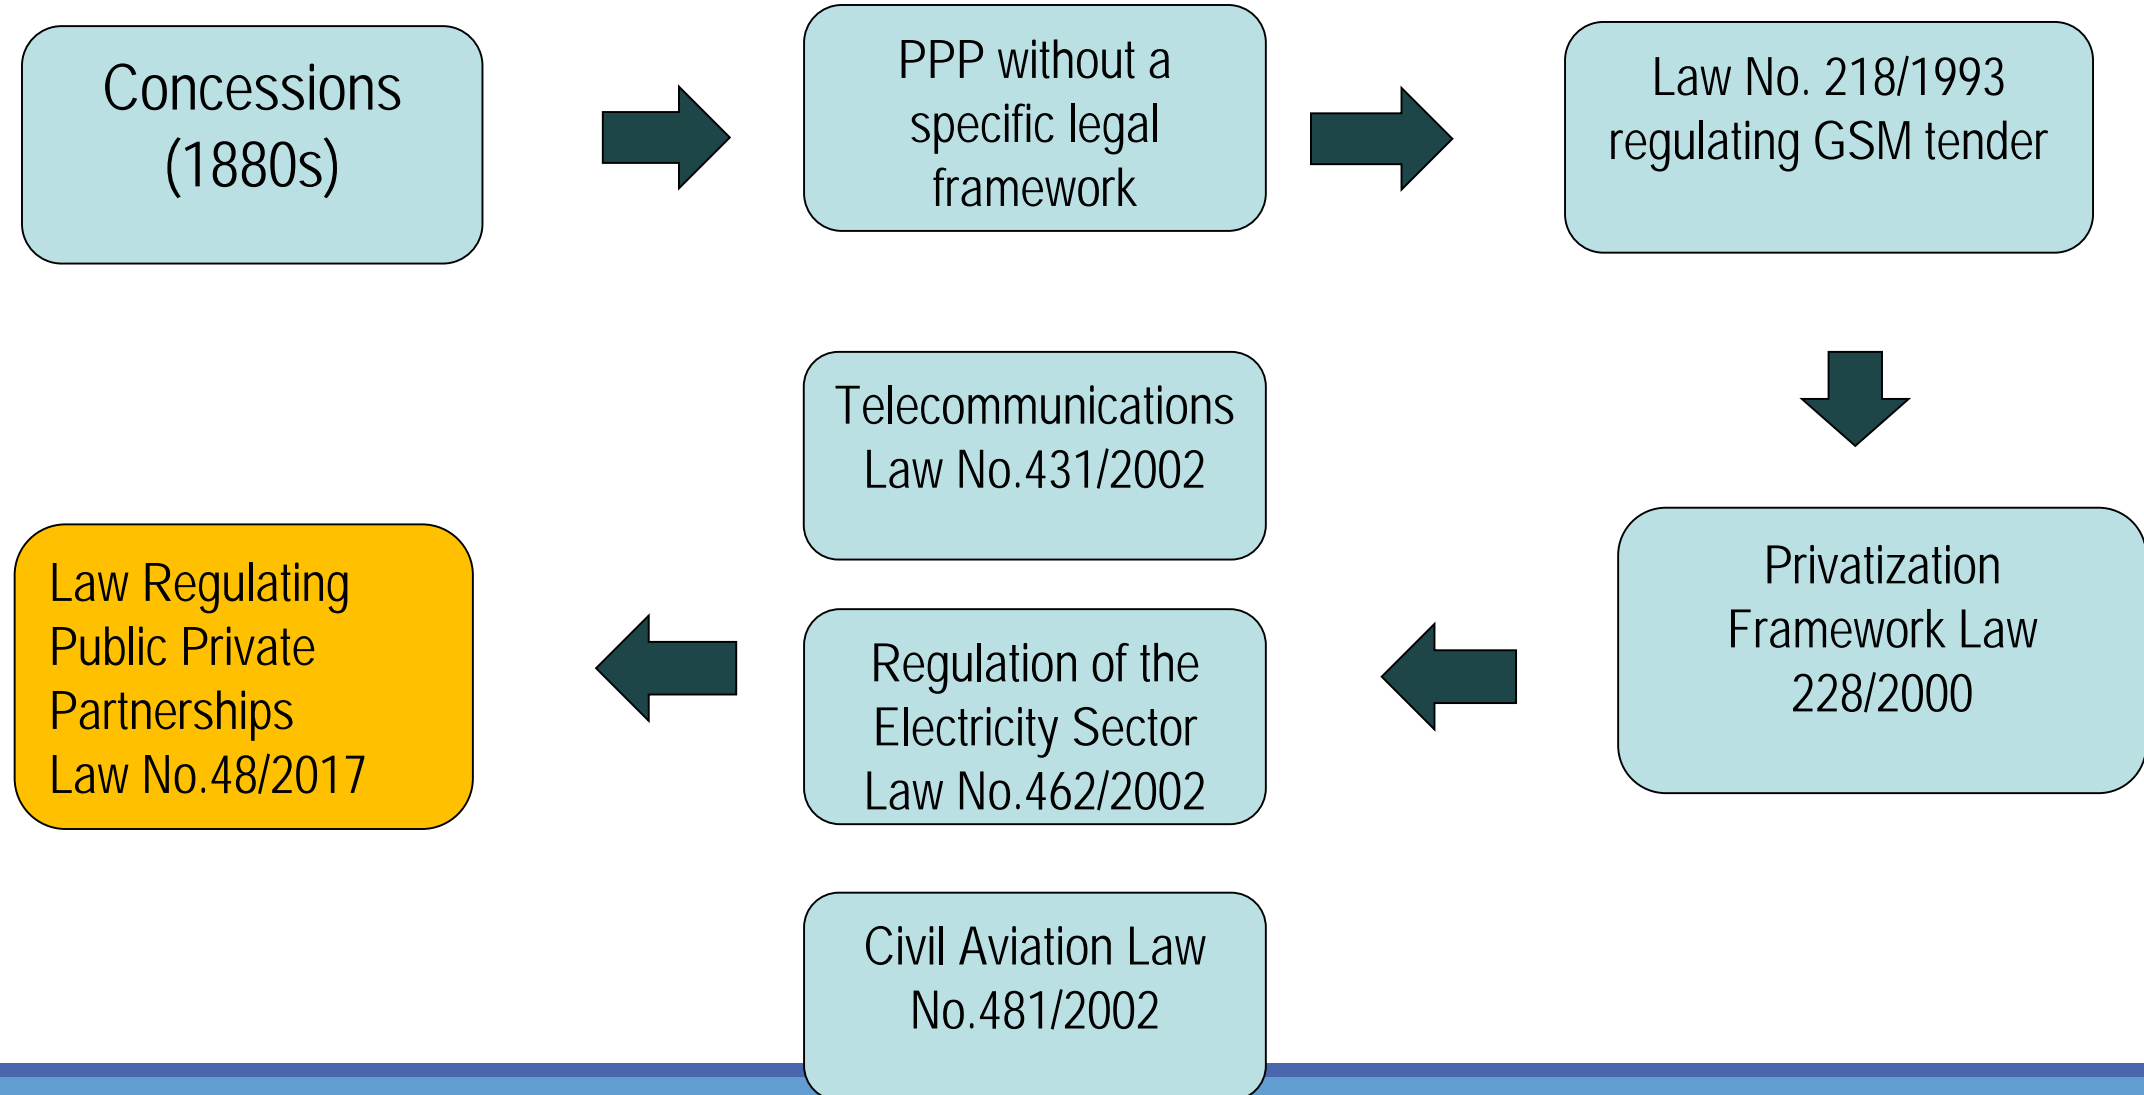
Concessions (1880s)

PPP without a specific legal framework

Law No. 218/1993 regulating GSM tender

Privatization Framework Law 228/2000

Telecommunications Law No.431/2002

Regulation of the Electricity Sector Law No.462/2002

Civil Aviation Law No.481/2002

Law Regulating Public Private Partnerships Law No.48/2017